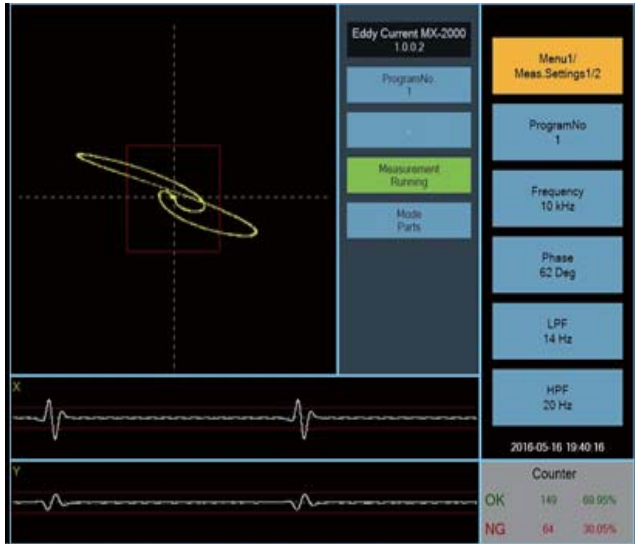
Eddy Current MX-2000
1.0.0.2

ProgramNo
1

-

Measurement
Running

Mode
Parts

Menu1/
Meas.Settings1/2

ProgramNo
1

Frequency
10 kHz

Phase
62 Deg

LPF
14 Hz

HPF
20 Hz

2016-05-16 19:40:16

X

Y

Counter

| OK | 149 | 69.95% |
|---|---|---|
| NG | 64 | 30.05% |